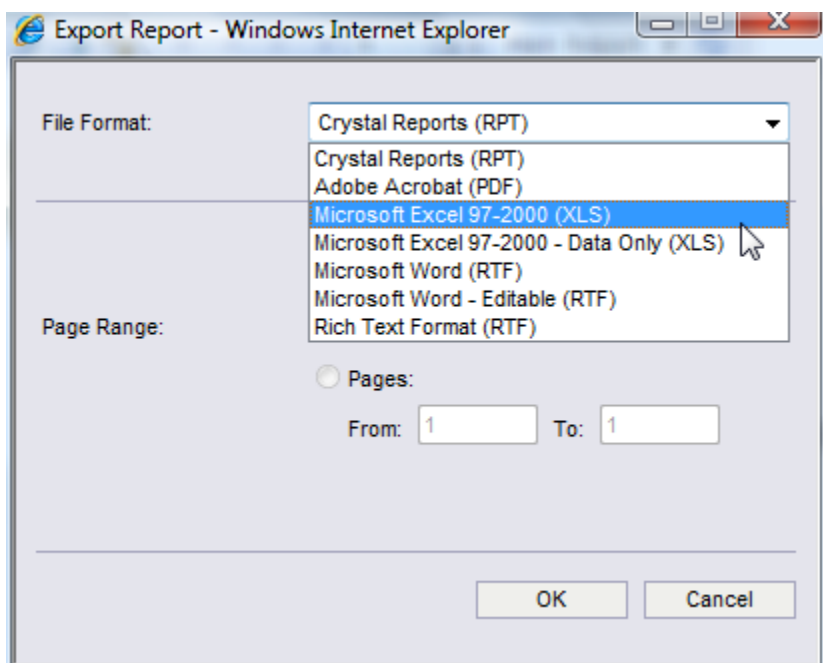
Export Report - Windows Internet Explorer

File Format: Crystal Reports (RPT)

Crystal Reports (RPT)
Adobe Acrobat (PDF)
Microsoft Excel 97-2000 (XLS)
Microsoft Excel 97-2000 - Data Only (XLS)
Microsoft Word (RTF)
Microsoft Word - Editable (RTF)
Rich Text Format (RTF)

Page Range:

Pages:

From: 1 To: 1

OK Cancel